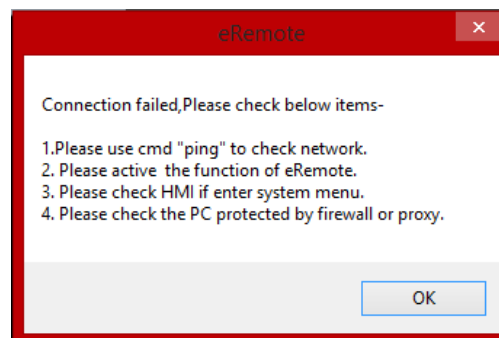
eRemote

Connection failed,Please check below items-

1.Please use cmd "ping" to check network.
2. Please active the function of eRemote.
3. Please check HMI if enter system menu.
4. Please check the PC protected by firewall or proxy.

OK